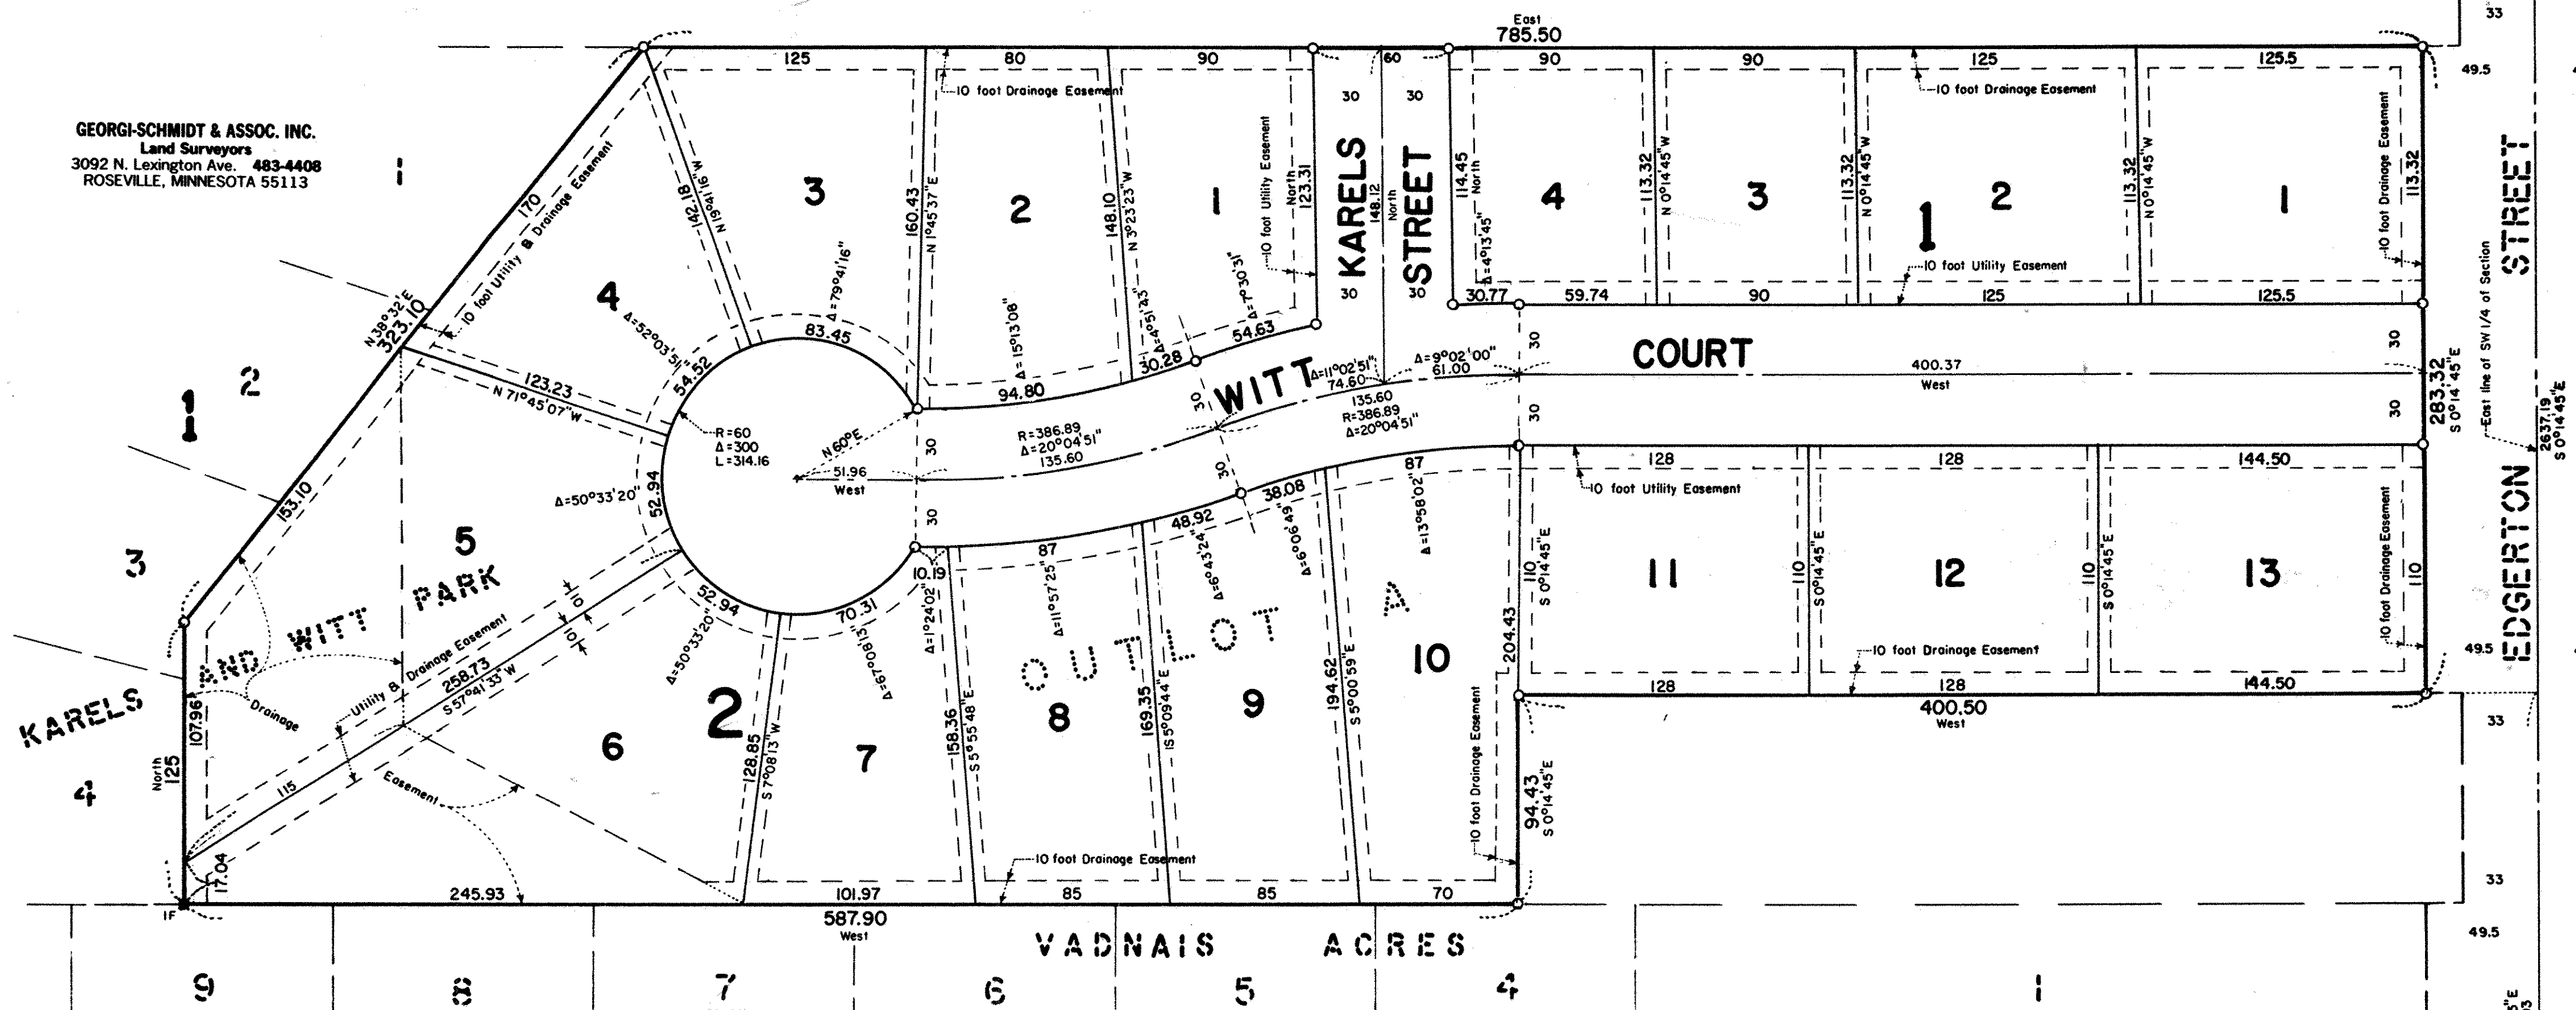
GEORGI-SCHMIDT & ASSOC. INC.
Land Surveyors
3092 N. Lexington Ave. 483-4408
ROSEVILLE, MINNESOTA 55113

East
785.50

33
49.5

125 80 90 60 90 90 125 125.5

10 foot Drainage Easement
10 foot Drainage Easement
10 foot Utility Easement
10 foot Utility Easement
10 foot Drainage Easement

1
3
2
1
4
3
1
2
1

170
10 foot Utility & Drainage Easement
142.18
N 19°41'16"W
160.43
N 1°45'37"E
148.10
N 3°23'23"W
North 123.31
KARELS
148.12 North
STREET
114.45 North
$\Delta$=4°13'45"
113.32 N 0°14'45"W
113.32 N 0°14'45"W
113.32 N 0°14'45"W
113.32
30 30 30 30
30.77 59.74 90 125 125.5

N 38°32'E 323.10
2
1
4
$\Delta$=52°03'51"
$\Delta$=79°41'16"
83.45
$\Delta$=15°13'08"
$\Delta$=4°51'43"
$\Delta$=7°30'31"
30.28
54.63
54.52
123.23
N 71°45'07"W
94.80
WITT
$\Delta$=11°02'51"
74.60
$\Delta$=9°02'00"
61.00
COURT
400.37
West
30 30 30 30
283.32 S 0°14'45"E
East line of SW 1/4 of Section
2637.19 S 0°14'45"E
R=60
$\Delta$=300
L=314.16
N 60°E
51.96
West
R=386.89
$\Delta$=20°04'51"
135.60
135.60
R=386.89
$\Delta$=20°04'51"
30 30 30 30
153.10
3
5
$\Delta$=50°33'20"
52.94
87
48.92
38.08
87
128 128 144.50
10 foot Utility Easement
10 foot Drainage Easement
$\Delta$=13°58'02"
$\Delta$=6°43'24"
$\Delta$=6°06'49"
$\Delta$=11°57'25"
11 12 13
110 S 0°14'45"E
110 S 0°14'45"E
110 S 0°14'45"E
110
WITT PARK
AND
KARELS
10 10
Utility & Drainage Easement
258.73
S 57°41'33"W
52.94
70.31
10.19
$\Delta$=1°24'02"
$\Delta$=50°33'20"
$\Delta$=67°00'13"
OUTLOT A
10
204.43
10 foot Drainage Easement
10 foot Drainage Easement
128 128 144.50
400.50
West
49.5
33
Drainage
107.96
North 125
4
115
Easement
6
2
128.85 S 7°08'13"W
7
158.36 S 5°55'48"E
8
169.35 S 5°09'44"E
9
194.62 S 5°00'59"E
94.43 S 0°14'45"E
17.04
IF
245.93
101.97
85
85
70
587.90
West
33
49.5
VADNAIS ACRES
9 8 7 6 5 4 1